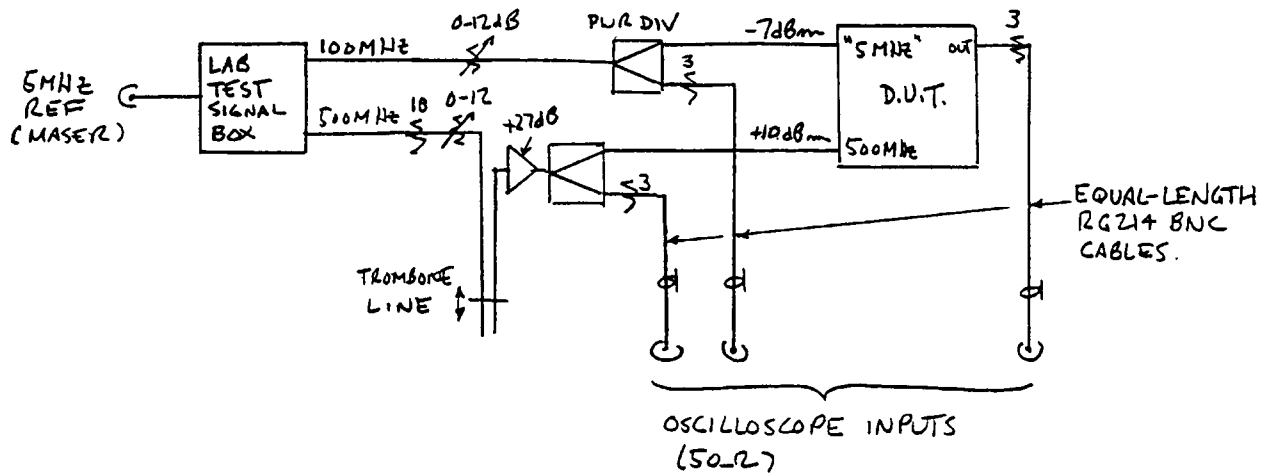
5MHZ REF (MASER)

LAB TEST SIGNAL BOX

100MHZ

0-12dB

PWR DIV

-7dBm

"5MHZ" OUT

3

D.U.T.

3

500MHZ

10

0-12

+27dB

+10dBm

500MHz

3

TROMBONE LINE

EQUAL-LENGTH RG214 BNC CABLES.

OSCILLOSCOPE INPUTS ($50\Omega$)